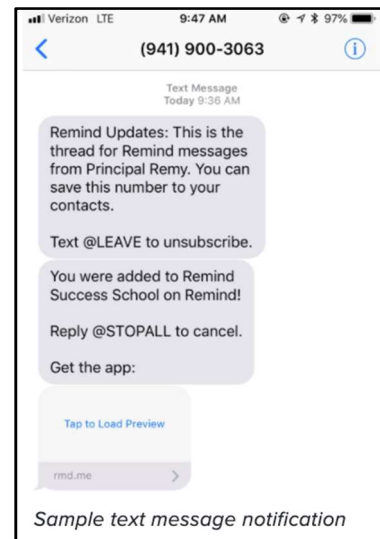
Verizon LTE 9:47 AM 97%

(941) 900-3063

Text Message
Today 9:36 AM

Remind Updates: This is the thread for Remind messages from Principal Remy. You can save this number to your contacts.

Text @LEAVE to unsubscribe.

You were added to Remind Success School on Remind!

Reply @STOPALL to cancel.

Get the app:

Tap to Load Preview

rmd.me

Sample text message notification